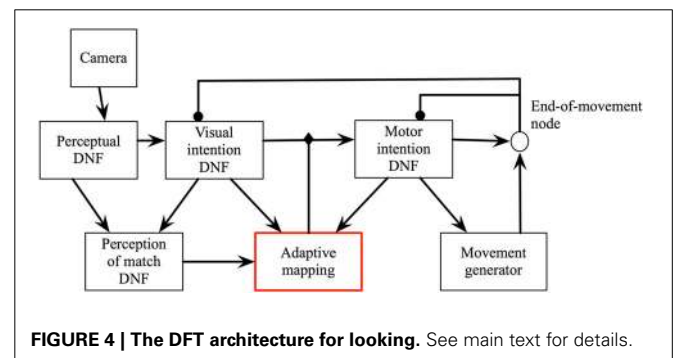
Camera

Perceptual DNF

Visual intention DNF

Motor intention DNF

End-of-movement node

Perception of match DNF

Adaptive mapping

Movement generator

**FIGURE 4 | The DFT architecture for looking.** See main text for details.